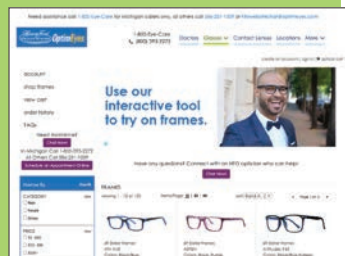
Need assistance call 1-800-Eye-Care for Michigan callers only, all others call 586-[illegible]

OptionEyes

1-800-Eye-Care
(800) 393-2273

Doctors Glasses Contact Lenses Locations More

ACCOUNT
Shop frames
View cart
Order history
FAQs
Need Assistance?
Chat Now
In Michigan Call 1-800-393-2273
All Others Call 586-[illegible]
Schedule an Appointment Online

Use our interactive tool to try on frames.

Have any questions? Connect with an MFO optician who can help!

Chat Now

FRAMES

CATEGORY
Men
Women
Kids

PRICE
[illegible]
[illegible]
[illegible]